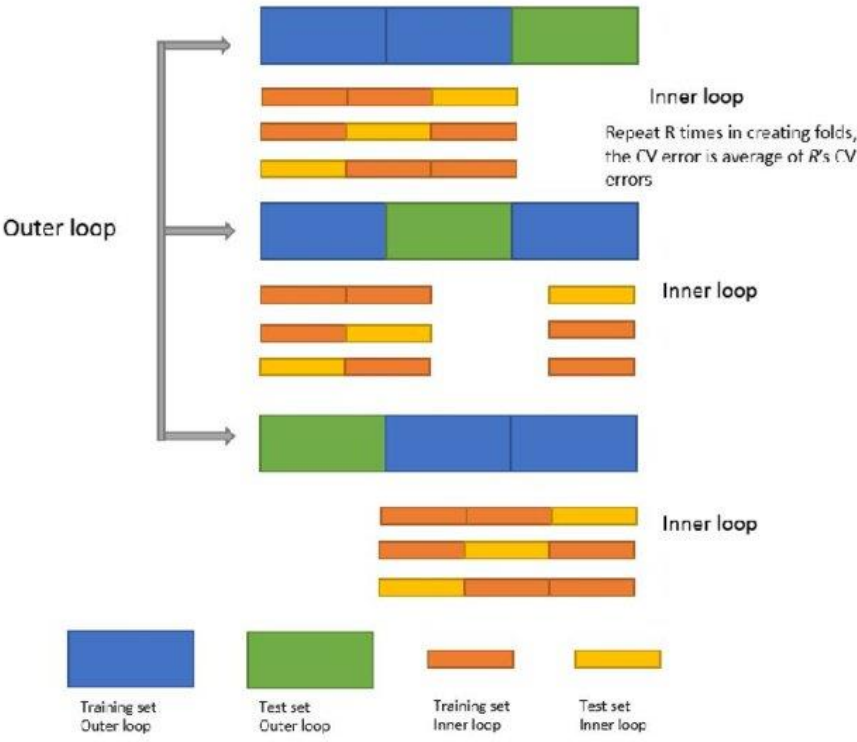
Inner loop

Repeat R times in creating folds, the CV error is average of R's CV errors

Outer loop

Inner loop

Inner loop

Training set
Outer loop

Test set
Outer loop

Training set
Inner loop

Test set
Inner loop